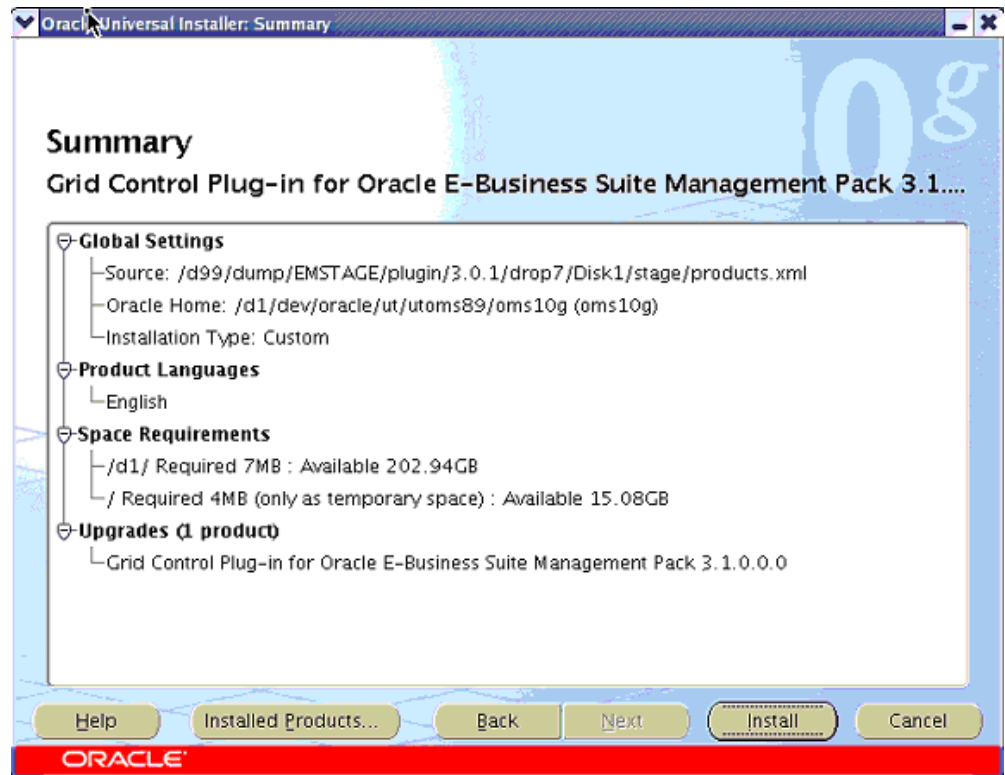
Oracl Universal Installer: Summary

10g

Summary

Grid Control Plug-in for Oracle E-Business Suite Management Pack 3.1....

Global Settings
Source: /d99/dump/EMSTAGE/plugin/3.0.1/drop7/Disk1/stage/products.xml
Oracle Home: /d1/dev/oracle/ut/utoms89/oms10g (oms10g)
Installation Type: Custom
Product Languages
English
Space Requirements
/d1/ Required 7MB : Available 202.94GB
/ Required 4MB (only as temporary space) : Available 15.08GB
Upgrades (1 product)
Grid Control Plug-in for Oracle E-Business Suite Management Pack 3.1.0.0.0

Help | Installed Products... | Back | Next | Install | Cancel

ORACLE